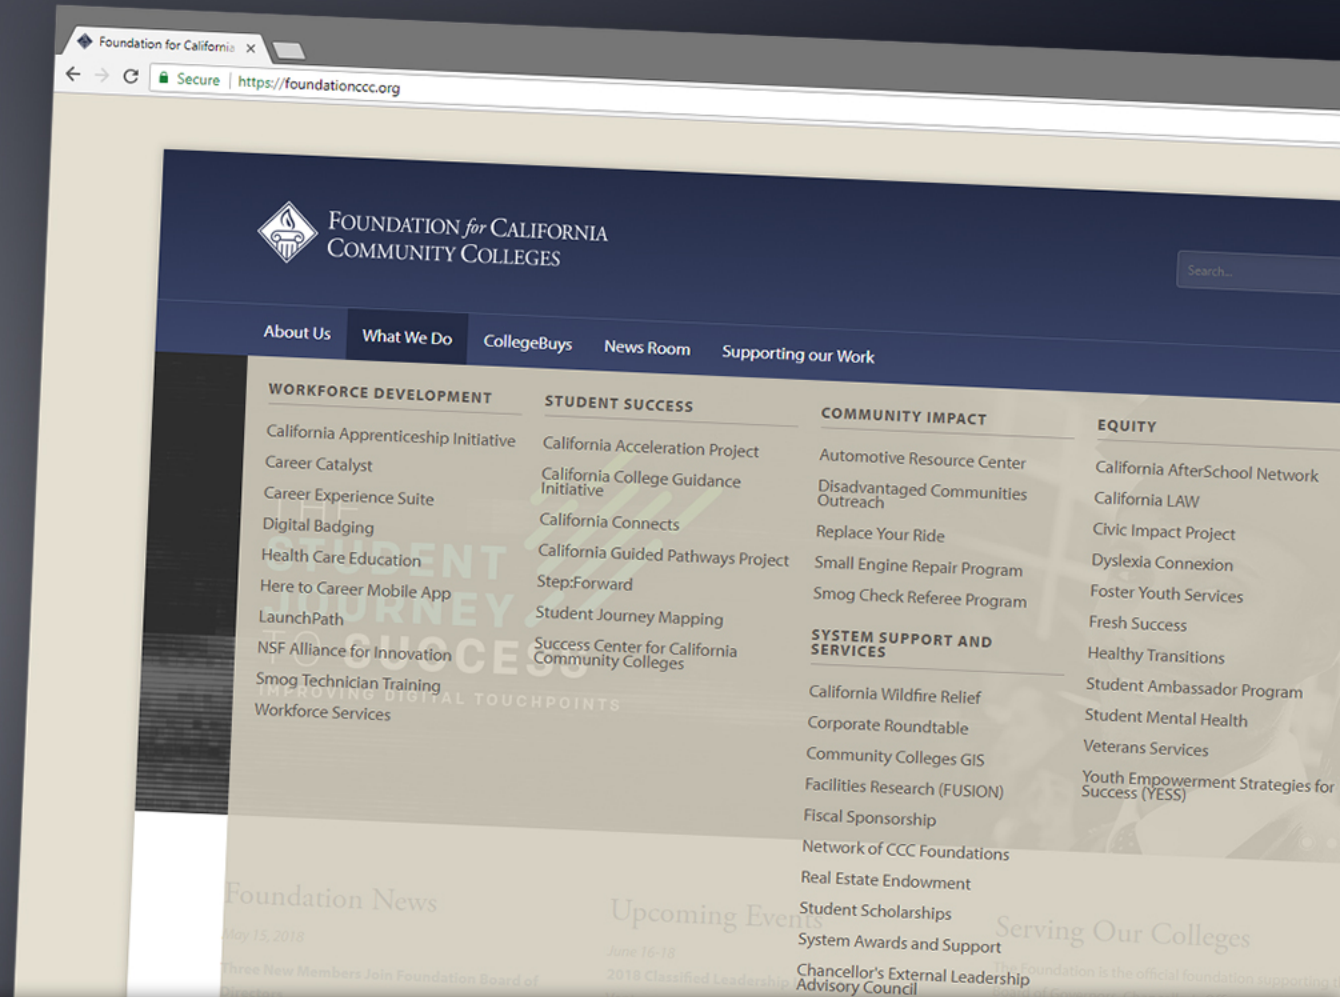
Foundation for Californi

Secure | https://foundationccc.org

FOUNDATION for CALIFORNIA COMMUNITY COLLEGES

Search...

About Us What We Do CollegeBuys News Room Supporting our Work

WORKFORCE DEVELOPMENT

California Apprenticeship Initiative
Career Catalyst
Career Experience Suite
Digital Badging
Health Care Education
Here to Career Mobile App
LaunchPath
NSF Alliance for Innovation
Smog Technician Training
Workforce Services

STUDENT SUCCESS

California Acceleration Project
California College Guidance Initiative
California Connects
California Guided Pathways Project
Step:Forward
Student Journey Mapping
Success Center for California Community Colleges

COMMUNITY IMPACT

Automotive Resource Center
Disadvantaged Communities Outreach
Replace Your Ride
Small Engine Repair Program
Smog Check Referee Program

SYSTEM SUPPORT AND SERVICES

California Wildfire Relief
Corporate Roundtable
Community Colleges GIS
Facilities Research (FUSION)
Fiscal Sponsorship
Network of CCC Foundations
Real Estate Endowment
Student Scholarships
System Awards and Support
Chancellor's External Leadership Advisory Council

EQUITY

California AfterSchool Network
California LAW
Civic Impact Project
Dyslexia Connexion
Foster Youth Services
Fresh Success
Healthy Transitions
Student Ambassador Program
Student Mental Health
Veterans Services
Youth Empowerment Strategies for Success (YESS)

THE STUDENT JOURNEY TO SUCCESS
IMPROVING DIGITAL TOUCHPOINTS

Foundation News
May 15, 2018
Three New Members Join Foundation Board of Directors

Upcoming Events
June 16-18
2018 Classified Leadership

Serving Our Colleges
The Foundation is the official foundation supporting